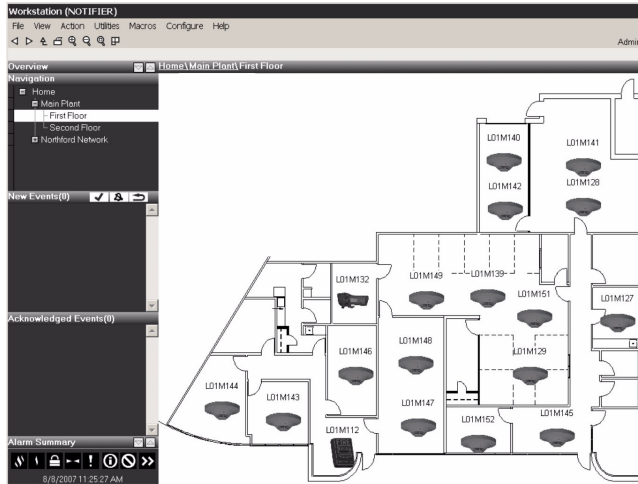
Workstation (NOTIFIER)
File View Action Utilities Macros Configure Help
Admi

Overview
Home\Main Plant\First Floor

Navigation
Home
Main Plant
First Floor
Second Floor
Northford Network

New Events(0)

Acknowledged Events(0)

Alarm Summary
8/8/2007 11:25:27 AM

L01M140
L01M141
L01M142
L01M128
L01M132
L01M149
L01M139
L01M151
L01M127
L01M146
L01M148
L01M129
L01M144
L01M143
L01M147
L01M145
L01M112
L01M152